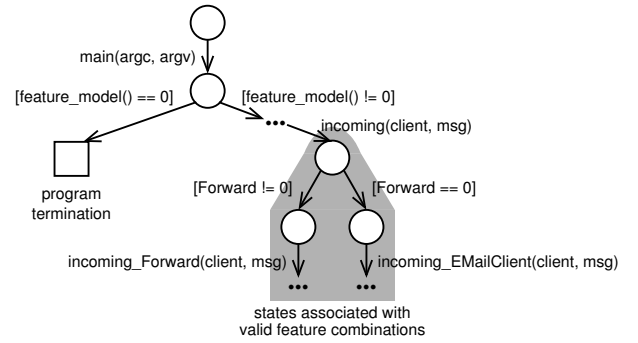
main(argc, argv)

[feature_model() == 0]

[feature_model() != 0]

program termination

incoming(client, msg)

[Forward != 0]

[Forward == 0]

incoming_Forward(client, msg)

incoming_EMailClient(client, msg)

states associated with valid feature combinations